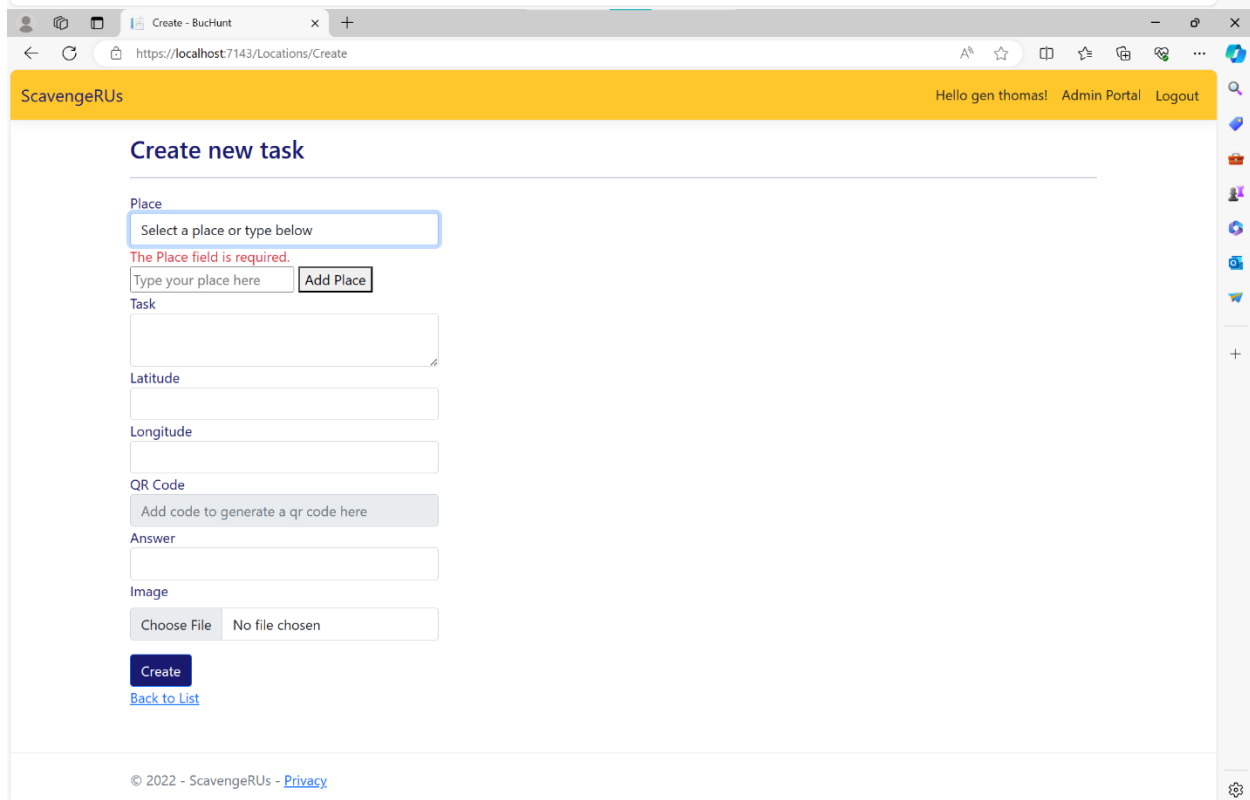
Create - BucHunt

https://localhost:7143/Locations/Create

ScavengeRUs

Hello gen thomas! Admin Portal Logout

Create new task

Place

Select a place or type below

The Place field is required.

Type your place here Add Place

Task

Latitude

Longitude

QR Code

Add code to generate a qr code here

Answer

Image

Choose File No file chosen

Create

Back to List

© 2022 - ScavengeRUs - Privacy